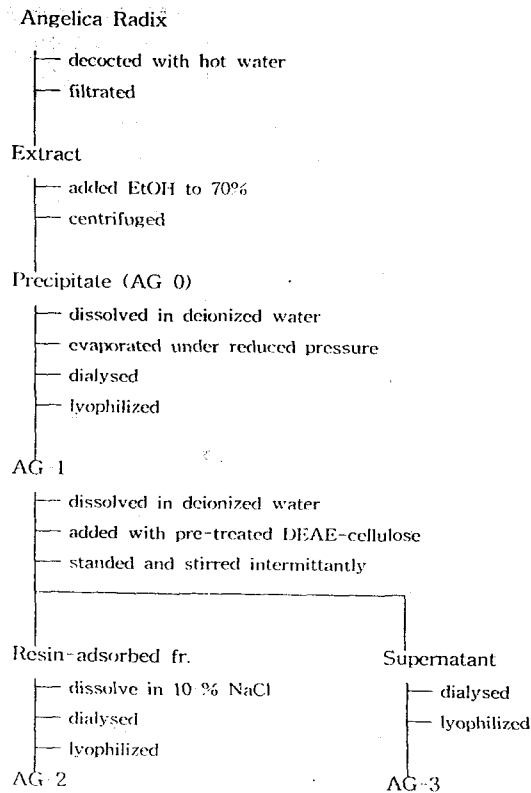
Angelica Radix

decocted with hot water
filtrated

Extract

added EtOH to 70%
centrifuged

Precipitate (AG 0)

dissolved in deionized water
evaporated under reduced pressure
dialysed
lyophilized

AG-1

dissolved in deionized water
added with pre-treated DEAE-cellulose
standed and stirred intermittantly

Resin-adsorbed fr.

dissolve in 10 % NaCl
dialysed
lyophilized

AG-2

Supernatant

dialysed
lyophilized

AG-3